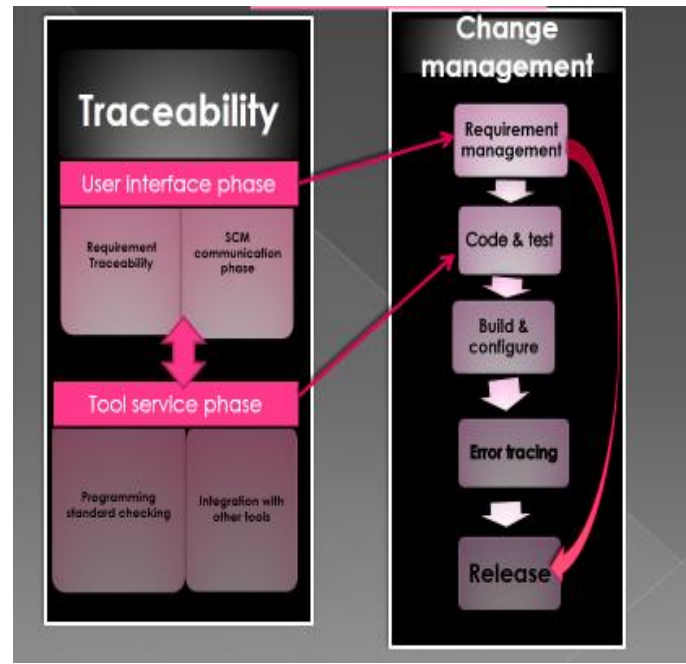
Traceability

User interface phase

Requirement Traceability

SCM communication phase

Tool service phase

Programming standard checking

Integration with other tools

Change management

Requirement management

Code & test

Build & configure

Error tracing

Release